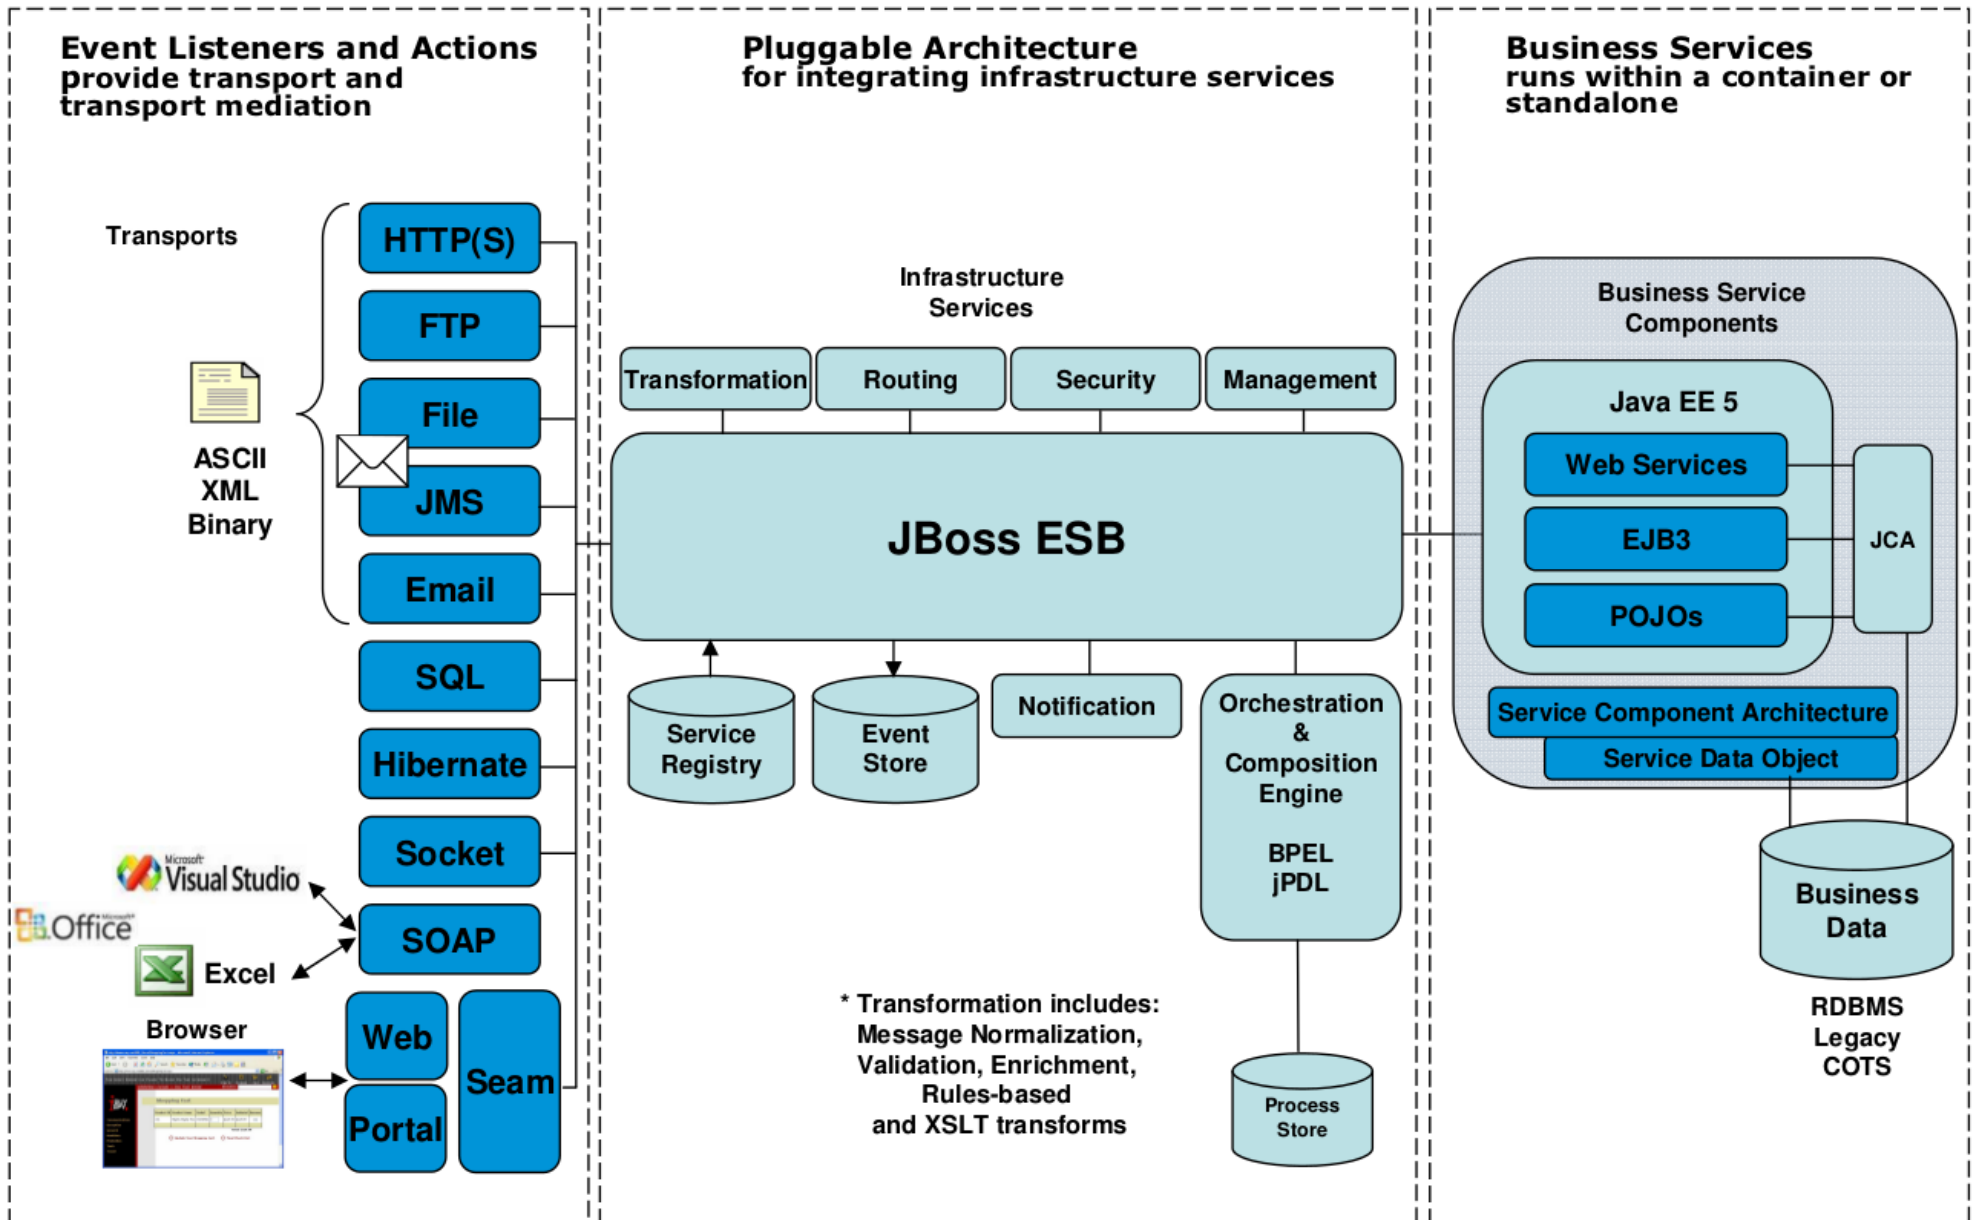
Event Listeners and Actions
provide transport and transport mediation

Transports

ASCII
XML
Binary

HTTP(S)
FTP
File
JMS
Email
SQL
Hibernate
Socket
SOAP
Web
Portal
Seam

Microsoft Visual Studio
Office
Excel
Browser

Pluggable Architecture
for integrating infrastructure services

Infrastructure Services

Transformation
Routing
Security
Management

JBoss ESB

Service Registry
Event Store
Notification
Orchestration & Composition Engine

BPEL
jPDL

Process Store

* Transformation includes:
Message Normalization,
Validation, Enrichment,
Rules-based
and XSLT transforms

Business Services
runs within a container or standalone

Business Service Components

Java EE 5
Web Services
EJB3
POJOs
JCA

Service Component Architecture
Service Data Object

Business Data

RDBMS
Legacy
COTS